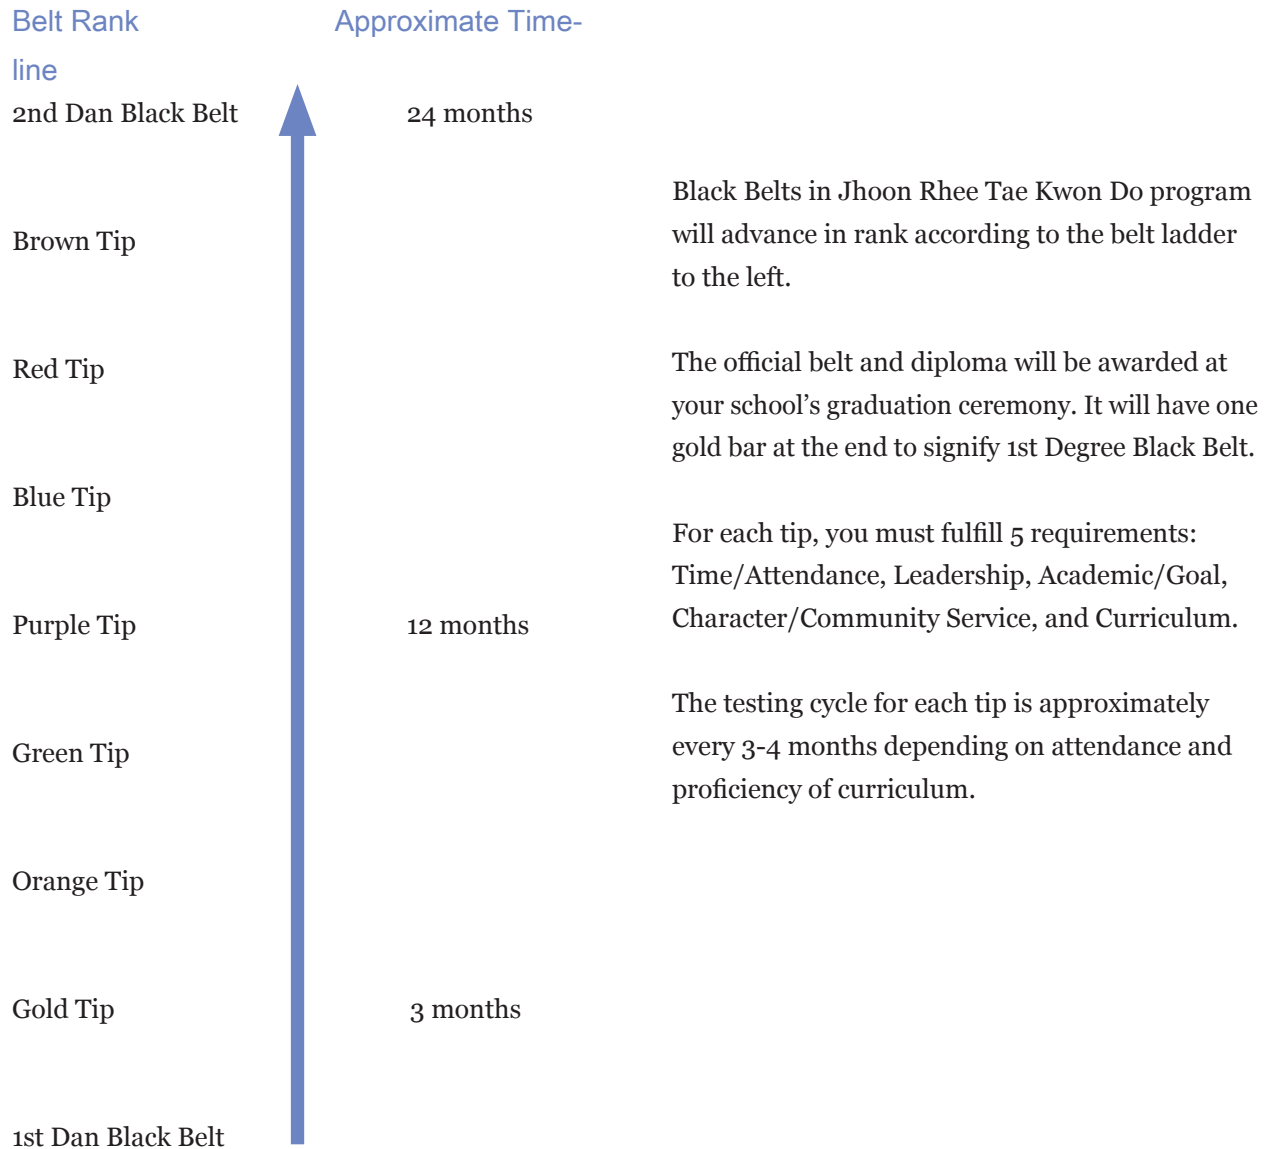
Belt Rank Approximate Timeline

2nd Dan Black Belt 24 months

Brown Tip

Red Tip

Blue Tip

Purple Tip 12 months

Green Tip

Orange Tip

Gold Tip 3 months

1st Dan Black Belt

Black Belts in Jhoon Rhee Tae Kwon Do program will advance in rank according to the belt ladder to the left.

The official belt and diploma will be awarded at your school's graduation ceremony. It will have one gold bar at the end to signify 1st Degree Black Belt.

For each tip, you must fulfill 5 requirements: Time/Attendance, Leadership, Academic/Goal, Character/Community Service, and Curriculum.

The testing cycle for each tip is approximately every 3-4 months depending on attendance and proficiency of curriculum.